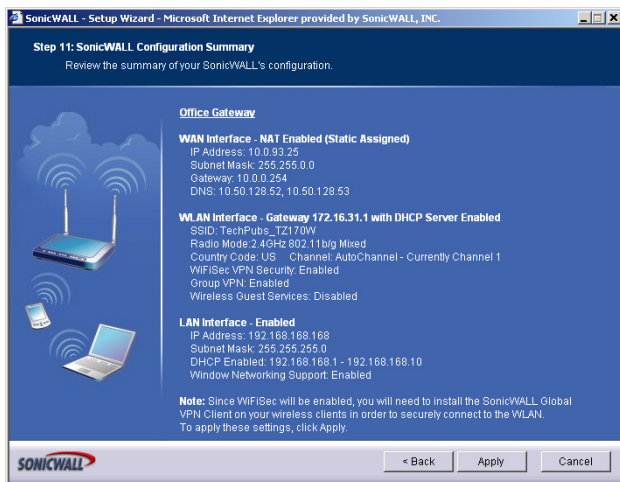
SonicWALL - Setup Wizard - Microsoft Internet Explorer provided by SonicWALL, INC.

Step 11: SonicWALL Configuration Summary
Review the summary of your SonicWALL's configuration.

Office Gateway

WAN Interface - NAT Enabled (Static Assigned)
IP Address: 10.0.93.25
Subnet Mask: 255.255.0.0
Gateway: 10.0.0.254
DNS: 10.50.128.52, 10.50.128.53

WLAN Interface - Gateway 172.16.31.1 with DHCP Server Enabled
SSID: TechPubs_TZ170W
Radio Mode:2.4GHz 802.11b/g Mixed
Country Code: US Channel: AutoChannel - Currently Channel 1
WiFiSec VPN Security: Enabled
Group VPN: Enabled
Wireless Guest Services: Disabled

LAN Interface - Enabled
IP Address: 192.168.168.168
Subnet Mask: 255.255.255.0
DHCP Enabled: 192.168.168.1 - 192.168.168.10
Window Networking Support: Enabled

Note: Since WiFiSec will be enabled, you will need to install the SonicWALL Global VPN Client on your wireless clients in order to securely connect to the WLAN.
To apply these settings, click Apply.

SONICWALL

< Back Apply Cancel